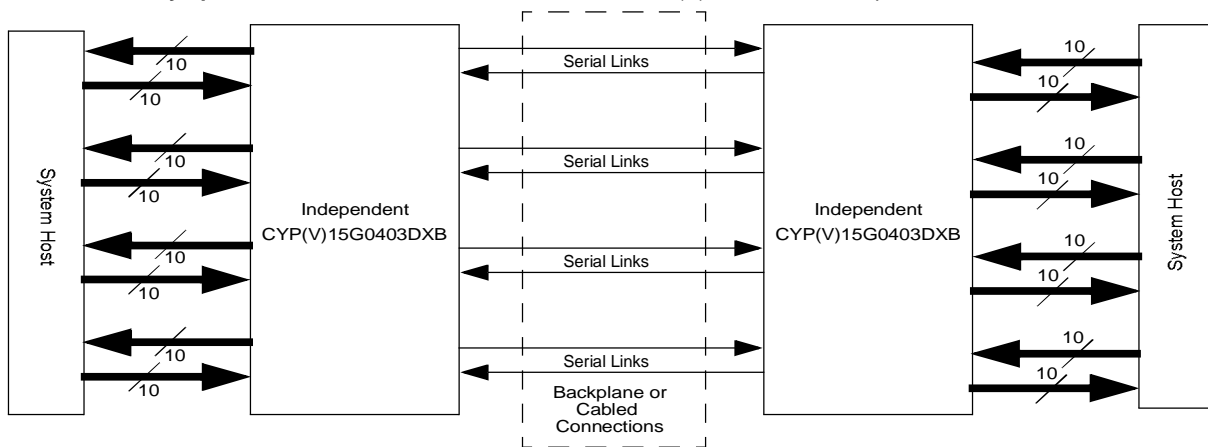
System Host

10
10
10
10
10
10
10
10

Independent
CYP(V)15G0403DXB

Serial Links
Serial Links
Serial Links
Serial Links

Backplane or Cabled Connections

Independent
CYP(V)15G0403DXB

10
10
10
10
10
10
10
10

System Host